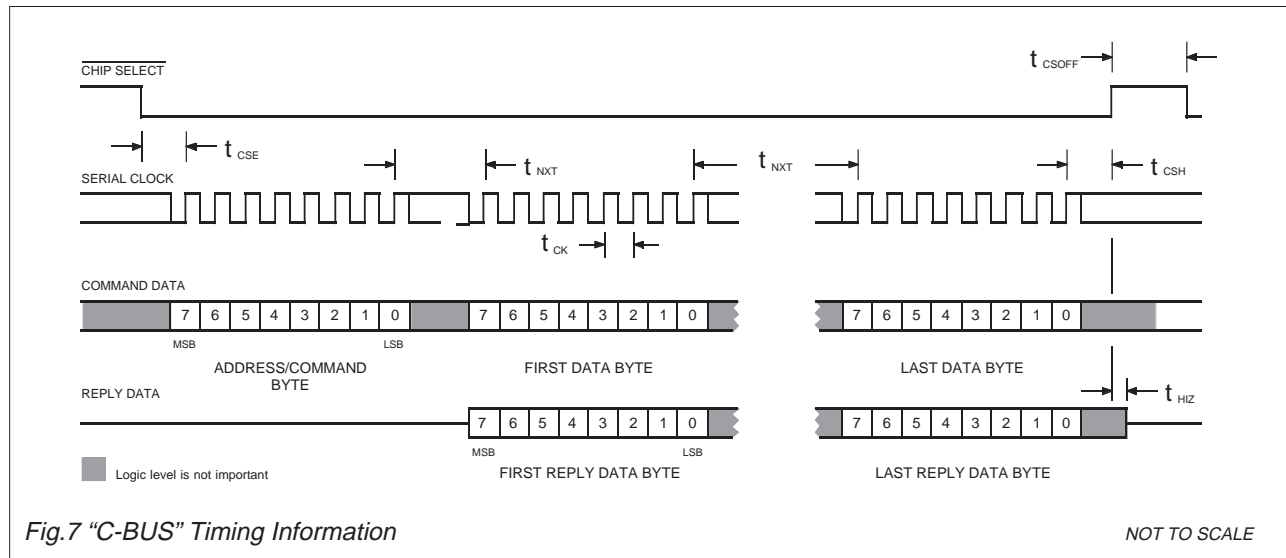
$\overline{\text{CHIP SELECT}}$

$t_{CSOFF}$

$t_{CSE}$

SERIAL CLOCK

$t_{NXT}$

$t_{NXT}$

$t_{CSH}$

$t_{CK}$

COMMAND DATA

| 7 | 6 | 5 | 4 | 3 | 2 | 1 | 0 |
|---|---|---|---|---|---|---|---|

| 7 | 6 | 5 | 4 | 3 | 2 | 1 | 0 |
|---|---|---|---|---|---|---|---|

| 7 | 6 | 5 | 4 | 3 | 2 | 1 | 0 |
|---|---|---|---|---|---|---|---|

MSB

LSB

ADDRESS/COMMAND BYTE

FIRST DATA BYTE

LAST DATA BYTE

REPLY DATA

$t_{HIZ}$

| 7 | 6 | 5 | 4 | 3 | 2 | 1 | 0 |
|---|---|---|---|---|---|---|---|

| 7 | 6 | 5 | 4 | 3 | 2 | 1 | 0 |
|---|---|---|---|---|---|---|---|

MSB

LSB

Logic level is not important

FIRST REPLY DATA BYTE

LAST REPLY DATA BYTE

Fig.7 “C-BUS” Timing Information

NOT TO SCALE